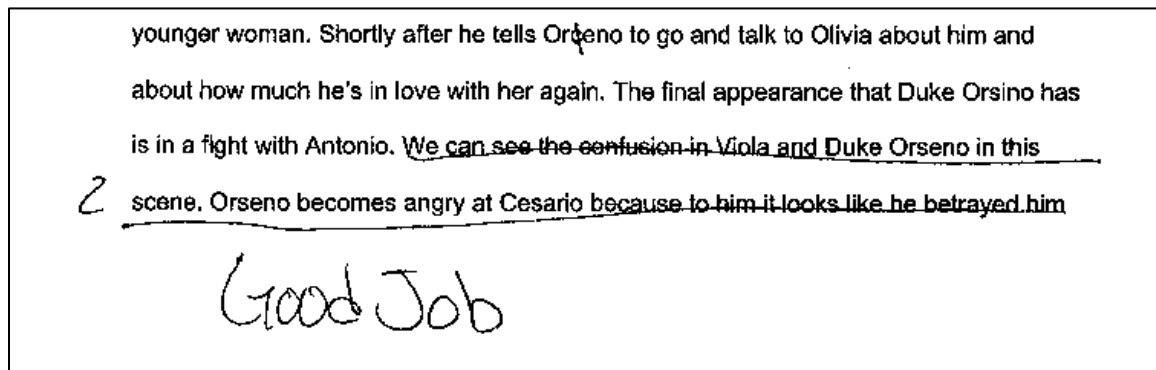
younger woman. Shortly after he tells Orseno to go and talk to Olivia about him and about how much he's in love with her again. The final appearance that Duke Orsino has is in a fight with Antonio. We can see the confusion in Viola and Duke Orseno in this

2 scene. Orseno becomes angry at Cesario because to him it looks like he betrayed him

Good Job